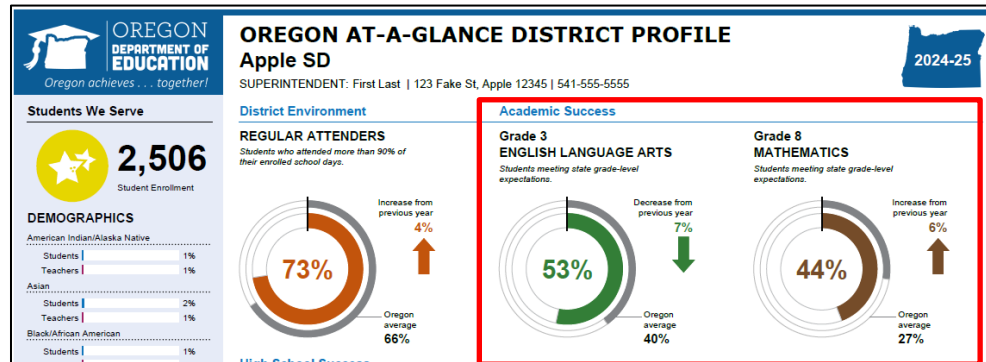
OREGON DEPARTMENT OF EDUCATION
Oregon achieves . . . together!

OREGON AT-A-GLANCE DISTRICT PROFILE
Apple SD
SUPERINTENDENT: First Last | 123 Fake St, Apple 12345 | 541-555-5555

2024-25

Students We Serve

2,506
Student Enrollment

DEMOGRAPHICS

American Indian/Alaska Native
Students 1%
Teachers 1%
Asian
Students 2%
Teachers 1%
Black/African American
Students 1%

District Environment

REGULAR ATTENDERS
Students who attended more than 90% of their enrolled school days.

73%

Increase from previous year
4%

Oregon average
66%

Academic Success

Grade 3
ENGLISH LANGUAGE ARTS
Students meeting state grade-level expectations.

53%

Decrease from previous year
7%

Oregon average
40%

Grade 8
MATHEMATICS
Students meeting state grade-level expectations.

44%

Increase from previous year
6%

Oregon average
27%

High School Success